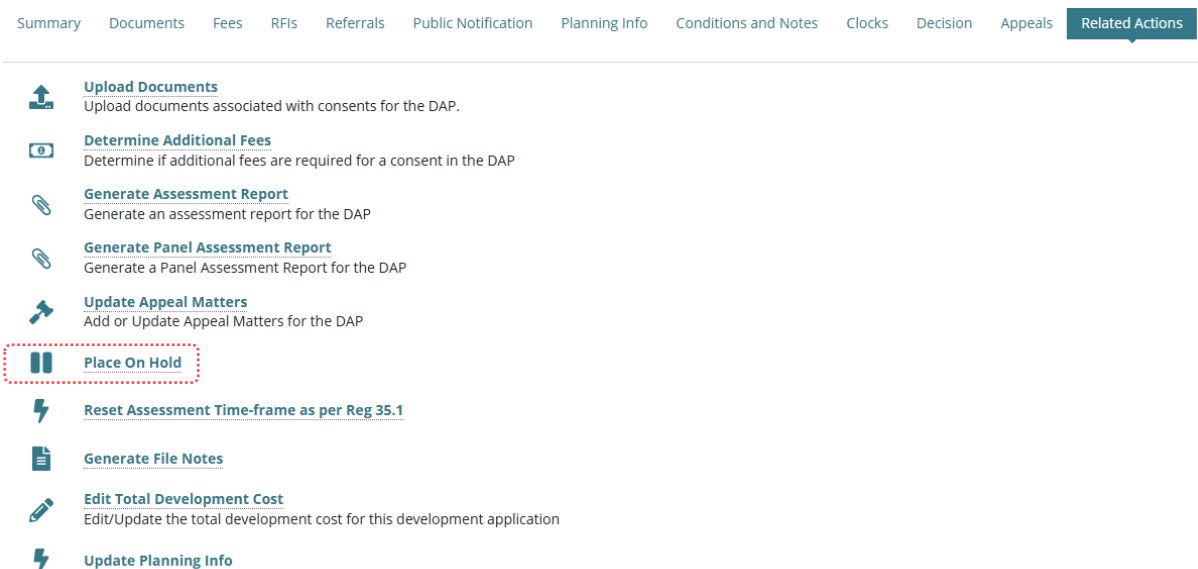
Summary Documents Fees RFIs Referrals Public Notification Planning Info Conditions and Notes Clocks Decision Appeals Related Actions

Upload Documents
Upload documents associated with consents for the DAP.

Determine Additional Fees
Determine if additional fees are required for a consent in the DAP

Generate Assessment Report
Generate an assessment report for the DAP

Generate Panel Assessment Report
Generate a Panel Assessment Report for the DAP

Update Appeal Matters
Add or Update Appeal Matters for the DAP

Place On Hold

Reset Assessment Time-frame as per Reg 35.1

Generate File Notes

Edit Total Development Cost
Edit/Update the total development cost for this development application

Update Planning Info